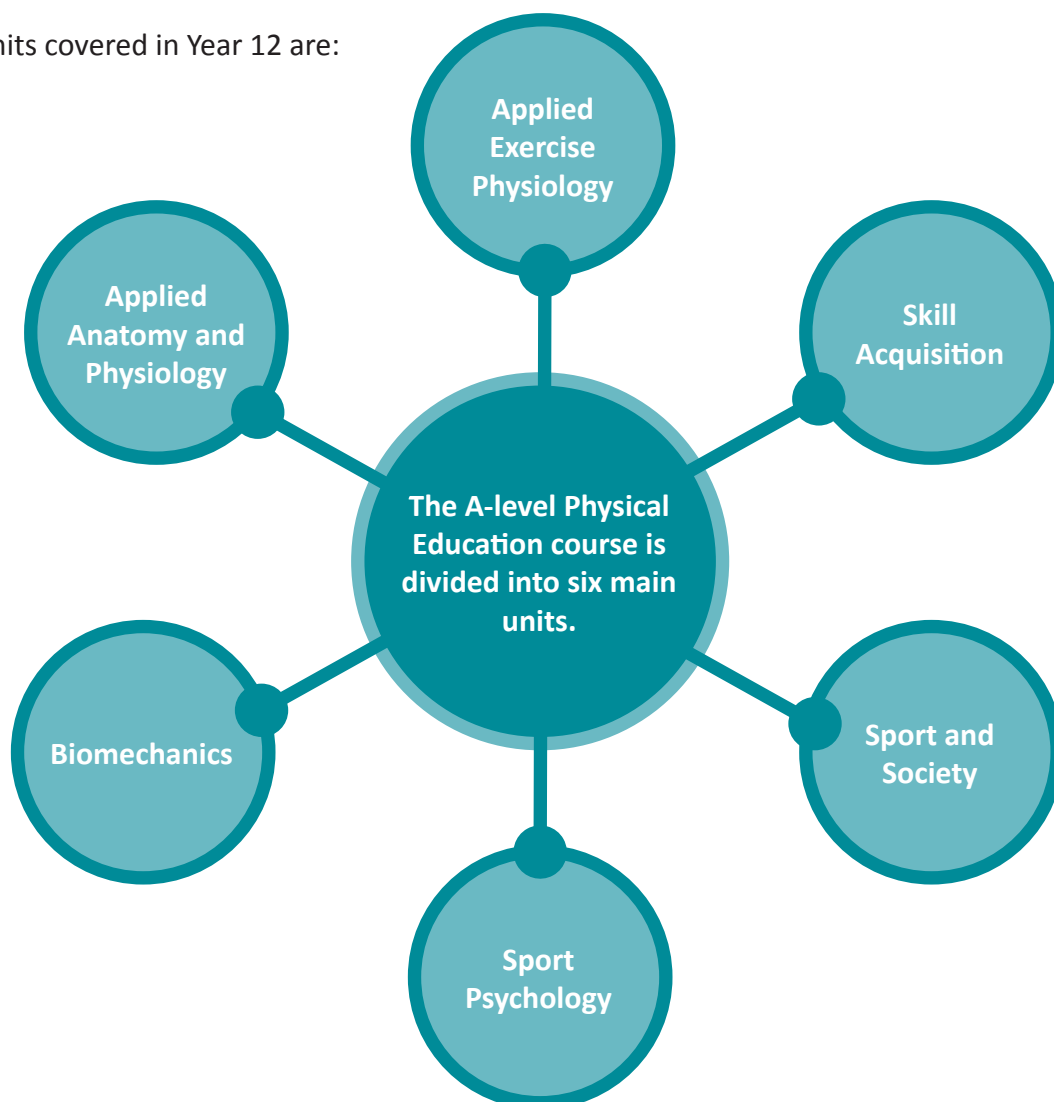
nits covered in Year 12 are:

Applied Exercise Physiology

Applied Anatomy and Physiology

Skill Acquisition

The A-level Physical Education course is divided into six main units.

Biomechanics

Sport and Society

Sport Psychology